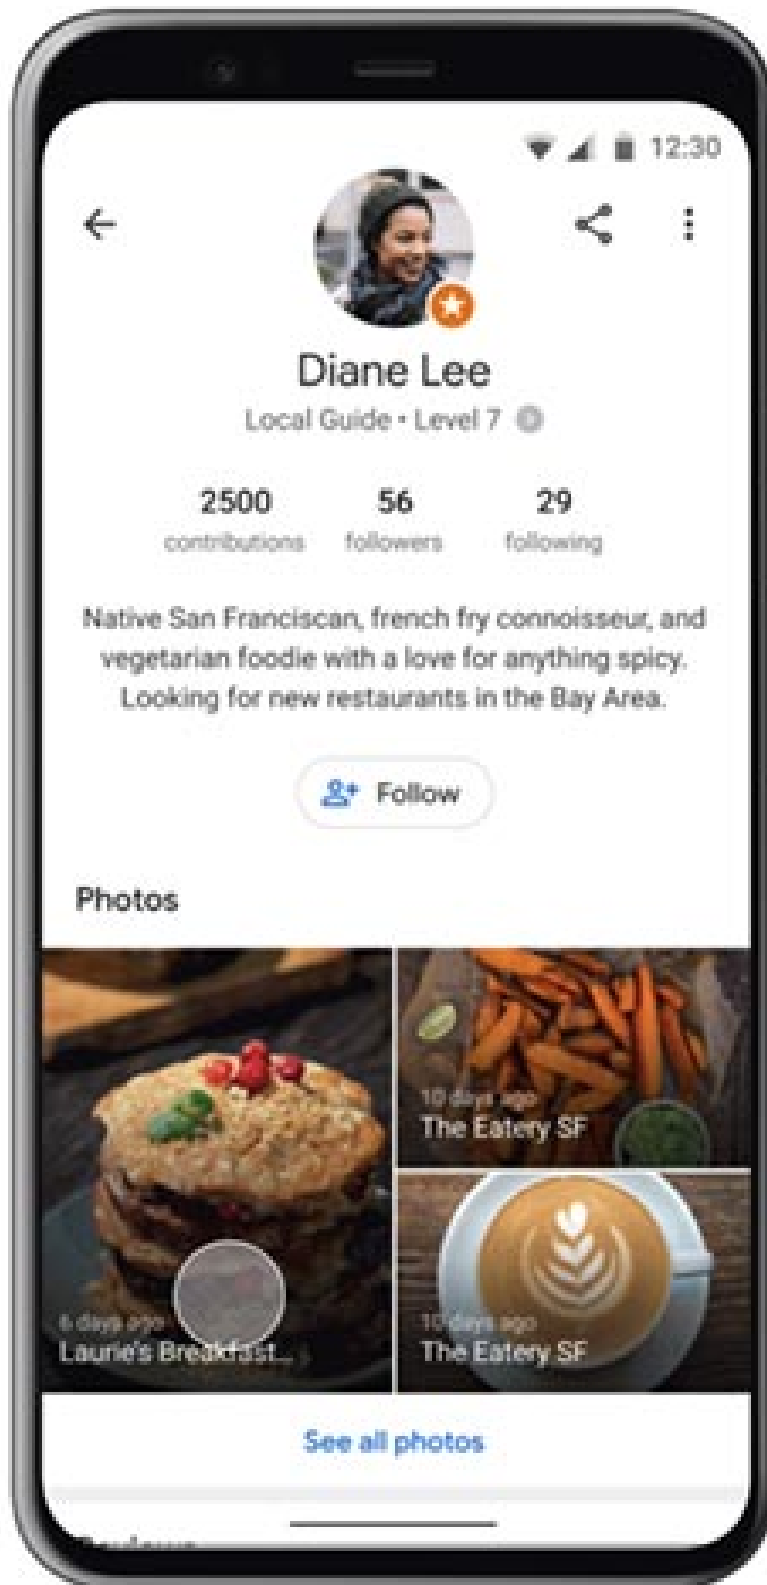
12:30

Diane Lee
Local Guide • Level 7

2500 contributions
56 followers
29 following

Native San Franciscan, french fry connoisseur, and vegetarian foodie with a love for anything spicy. Looking for new restaurants in the Bay Area.

Follow

Photos

10 days ago
The Eatery SF

6 days ago
Laurie's Breakfast...

10 days ago
The Eatery SF

See all photos

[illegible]